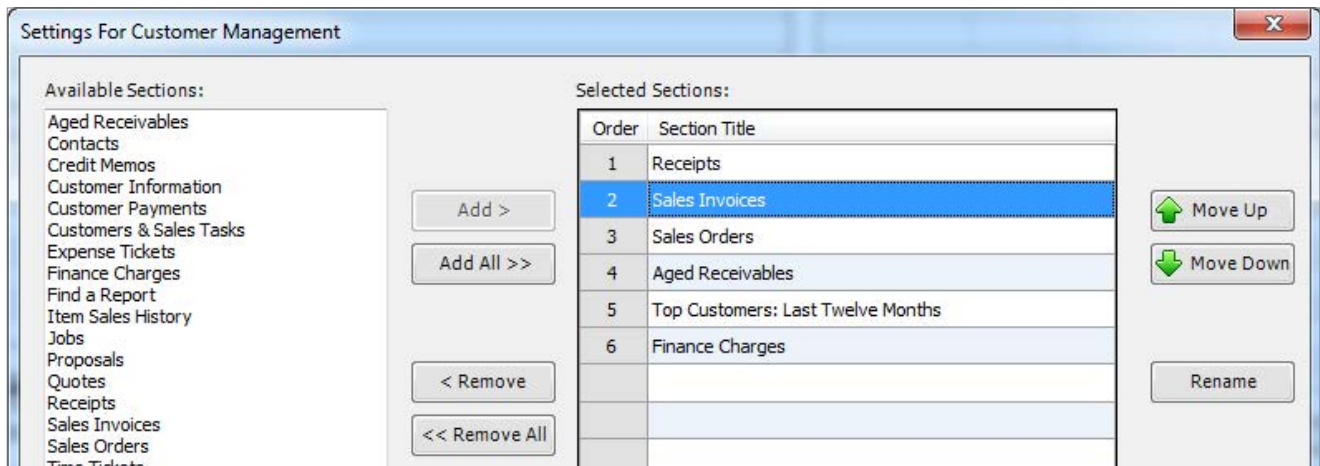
Settings For Customer Management

Available Sections:

Aged Receivables
Contacts
Credit Memos
Customer Information
Customer Payments
Customers & Sales Tasks
Expense Tickets
Finance Charges
Find a Report
Item Sales History
Jobs
Proposals
Quotes
Receipts
Sales Invoices
Sales Orders
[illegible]

Add >

Add All >>

< Remove

<< Remove All

Selected Sections:

| Order | Section Title |
|---|---|
| 1 | Receipts |
| 2 | Sales Invoices |
| 3 | Sales Orders |
| 4 | Aged Receivables |
| 5 | Top Customers: Last Twelve Months |
| 6 | Finance Charges |
| | |
| | |
| | |

Move Up

Move Down

Rename